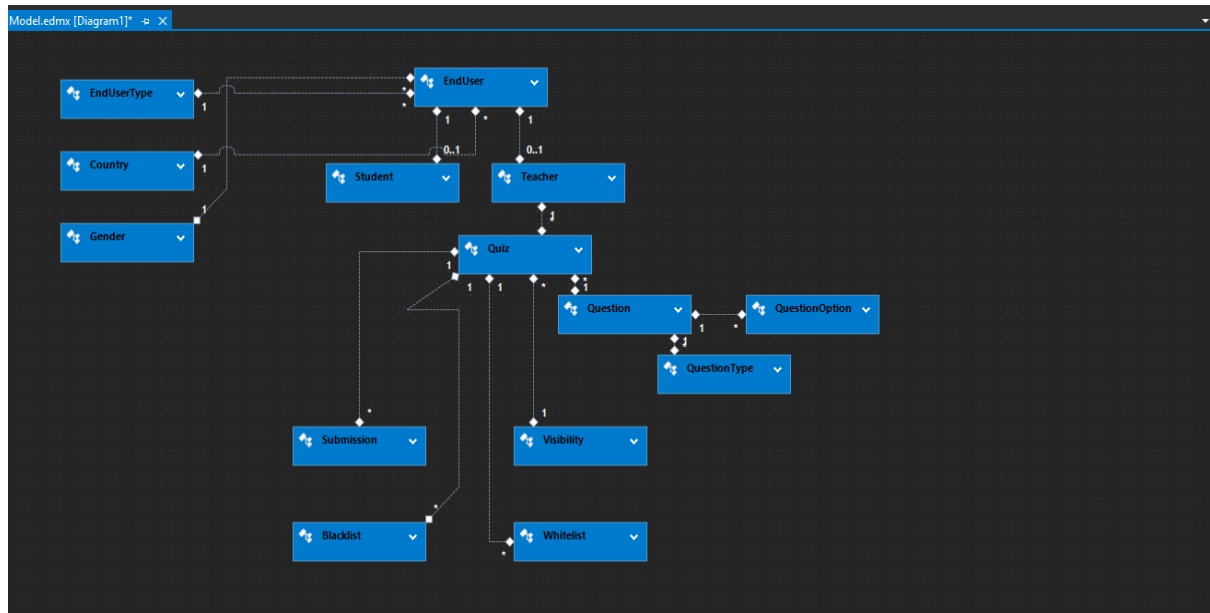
Model.edmx [Diagram1]*

EndUserType
1
EndUser
*
*
1
*
1
Country
1
0..1
0..1
Student
Teacher
1
Gender
1
Quiz
1
1
1
1
*
*
1
Question
1
*
QuestionOption
1
*
QuestionType
*
Submission
1
Visibility
*
Blacklist
Whitelist
*